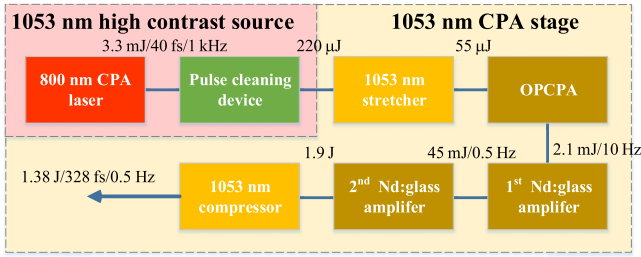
1053 nm high contrast source

1053 nm CPA stage

3.3 mJ/40 fs/1 kHz

220 μJ

55 μJ

800 nm CPA laser

Pulse cleaning device

1053 nm stretcher

OPCPA

2.1 mJ/10 Hz

1.9 J

45 mJ/0.5 Hz

1.38 J/328 fs/0.5 Hz

1053 nm compressor

2$^{nd}$ Nd:glass amplifer

1$^{st}$ Nd:glass amplifer